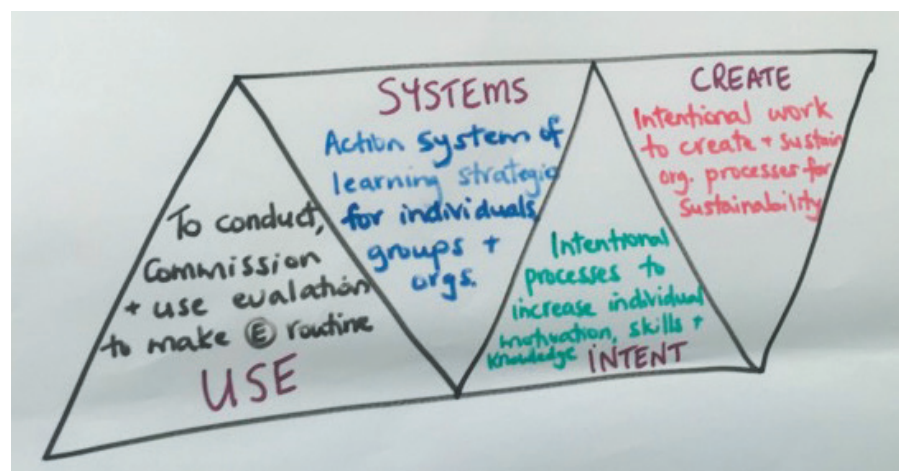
To conduct, commission + use evalation to make Ⓔ routine

USE

SYSTEMS

Action system of learning strategis for individuals, groups + orgs.

Intentional processes to increase individual motivation, skills + knowledge

INTENT

CREATE

Intentional work to create + sustain org. processes for sustainability